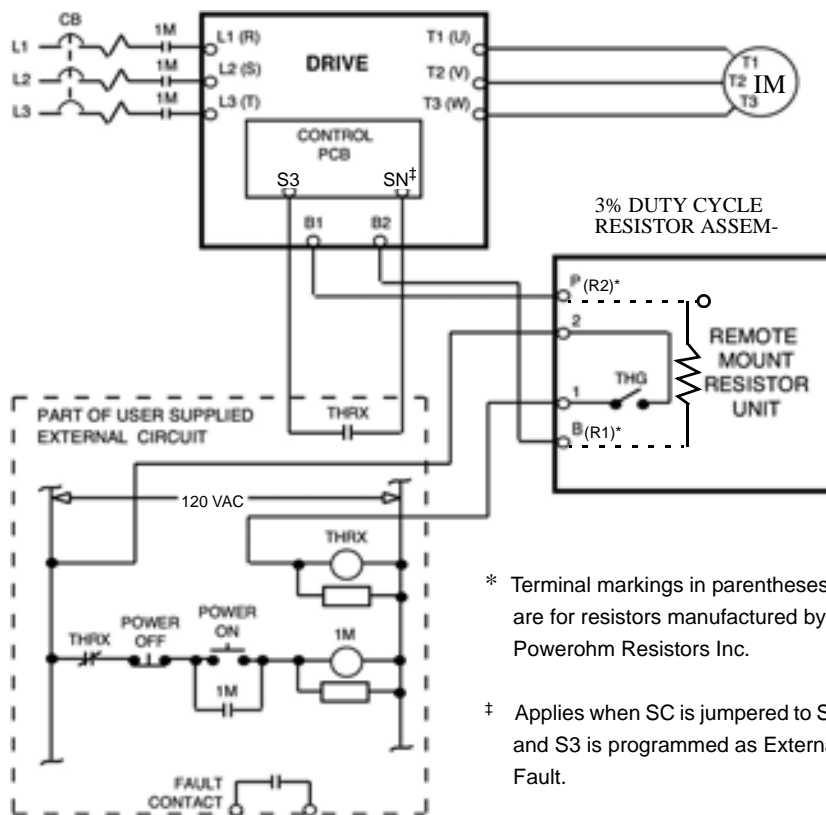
CB

L1

L2

L3

1M

1M

1M

L1 (R)

L2 (S)

L3 (T)

DRIVE

T1 (U)

T2 (V)

T3 (W)

T1
T2 IM
T3

CONTROL
PCB

S3

SN‡

B1

B2

3% DUTY CYCLE
RESISTOR ASSEM-

P (R2)*

2

1

B (R1)*

THG

REMOTE
MOUNT
RESISTOR
UNIT

PART OF USER SUPPLIED
EXTERNAL CIRCUIT

THRX

120 VAC

THRX

THRX

POWER
OFF

POWER
ON

1M

1M

FAULT
CONTACT

* Terminal markings in parenthese are for resistors manufactured by Powerohm Resistors Inc.

‡ Applies when SC is jumpered to S and S3 is programmed as Externa Fault.